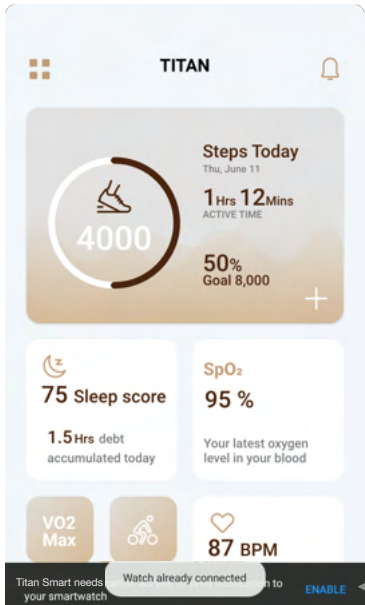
TITAN

4000

Steps Today
Thu, June 11

1Hrs 12Mins
ACTIVE TIME

50%
Goal 8,000

+

75 Sleep score

1.5Hrs debt accumulated today

SpO₂
95 %

Your latest oxygen level in your blood

VO2 Max

87 BPM

Titan Smart needs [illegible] to your smartwatch

Watch already connected

ENABLE